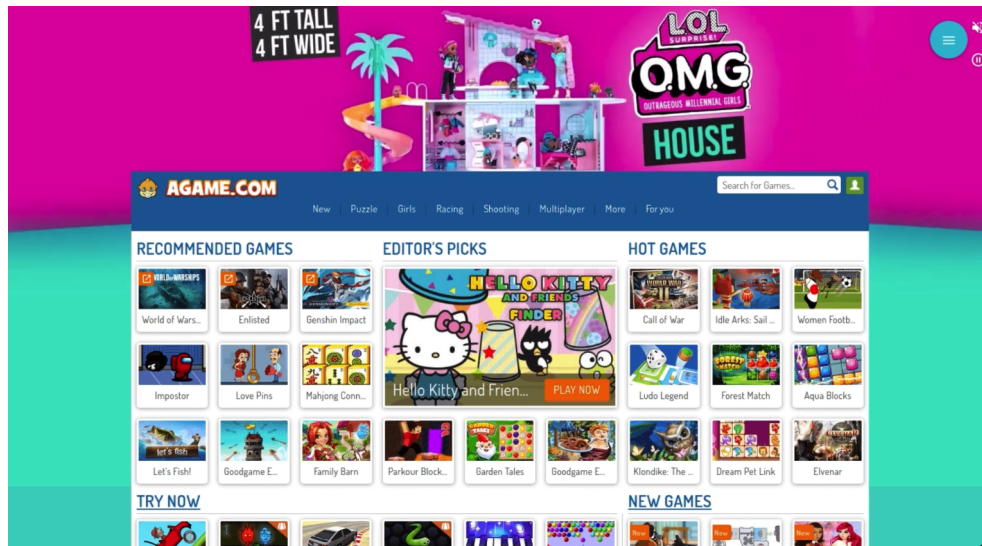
4 FT TALL
4 FT WIDE

L.O.L. SURPRISE!
O.M.G.
OUTRAGEOUS MILLENNIAL GIRLS
HOUSE

AGAME.COM

Search for Games...

New | Puzzle | Girls | Racing | Shooting | Multiplayer | More | For you

RECOMMENDED GAMES

World of Wars...
Enlisted
Genshin Impact
Impostor
Love Pins
Mahjong Conn...
Let's Fish!
Goodgame E...
Family Barn

EDITOR'S PICKS

HELLO KITTY AND FRIENDS FINDER
Hello Kitty and Frien...
PLAY NOW

Parkour Block...
Garden Tales
Goodgame E...

HOT GAMES

Call of War
Idle Arks: Sail ...
Women Footb...
Ludo Legend
Forest Match
Aqua Blocks
Klondike: The ...
Dream Pet Link
Elvenar

TRY NOW

NEW GAMES

New
New
New